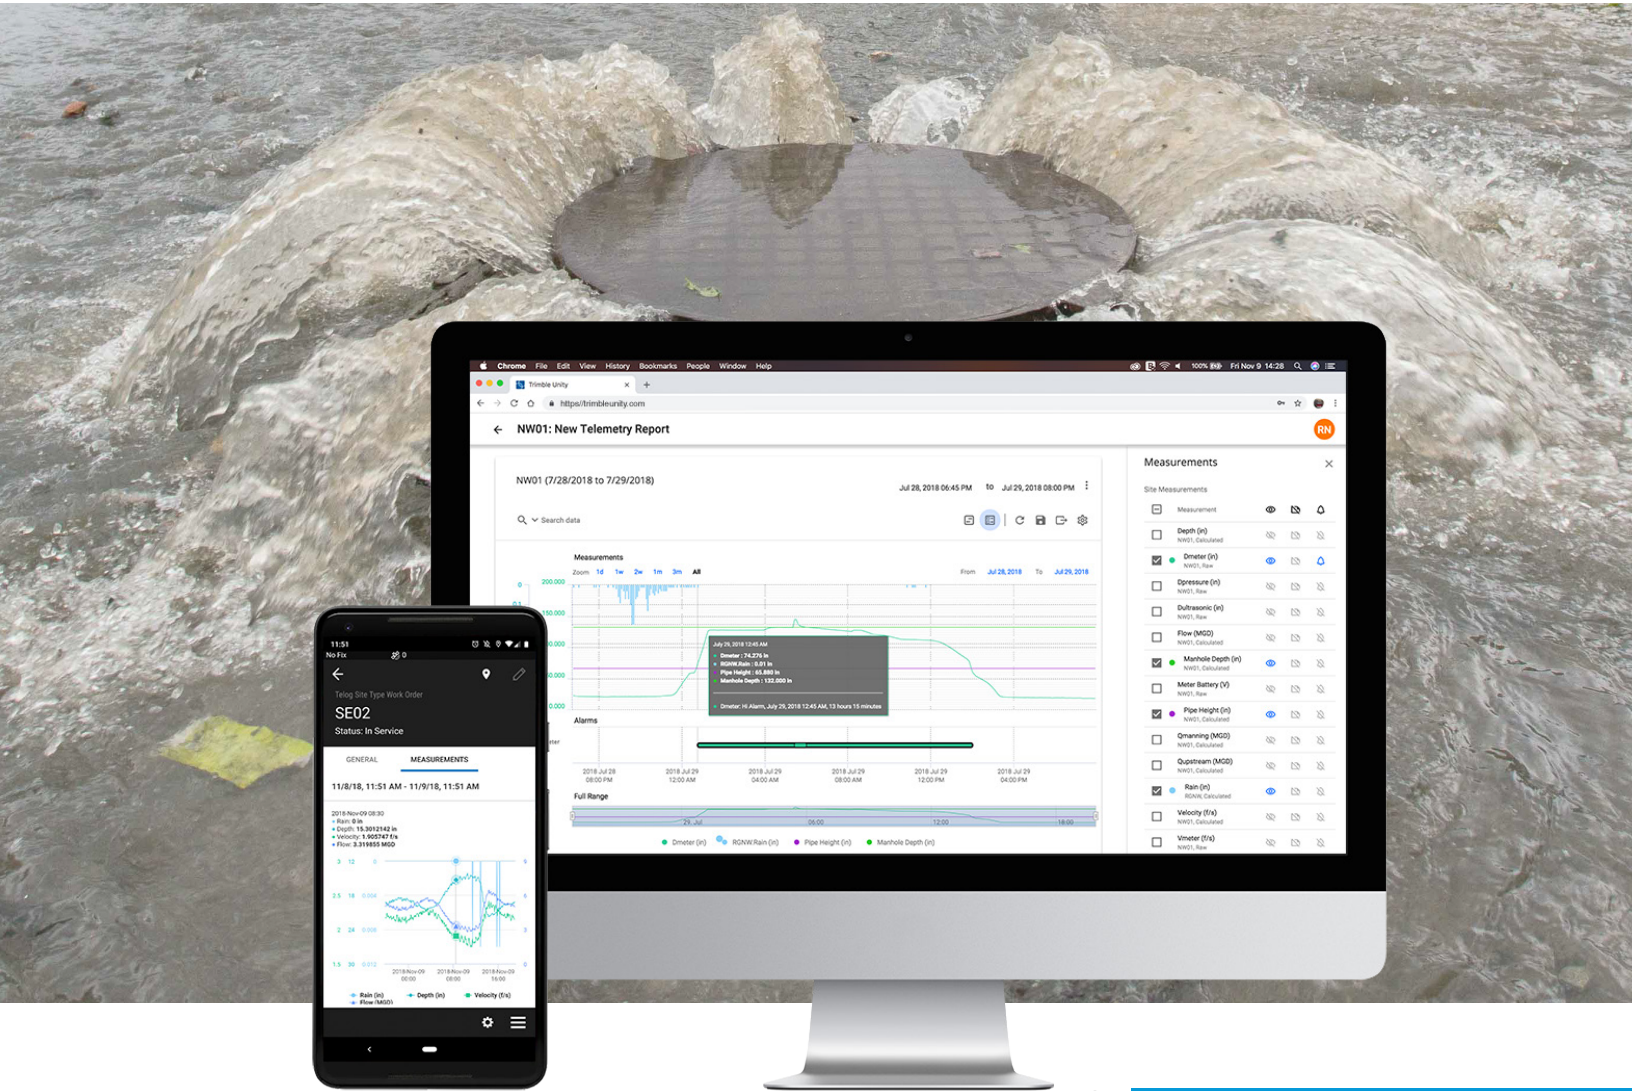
Chrome File Edit View History Bookmarks People Window Help

100% Fri Nov 9 14:28

Trimble Unity

https://trimbleunity.com

NW01: New Telemetry Report

RN

NW01 (7/28/2018 to 7/29/2018)

Jul 28, 2018 06:45 PM to Jul 29, 2018 08:00 PM

Search data

Measurements

Zoom 1d 1w 2w 1m 3m All

From Jul 28, 2018 To Jul 29, 2018

200.000

150.000

July 29, 2018 12:45 AM
Dmeter : 74.276 in
RGNW.Rain : 0.01 in
Pipe Height : 65.880 in
Manhole Depth : 132.000 in

Dmeter: Hi Alarm, July 29, 2018 12:45 AM, 13 hours 15 minutes

Alarms

2018 Jul 28 08:00 PM
2018 Jul 29 12:00 AM
2018 Jul 29 04:00 AM
2018 Jul 29 08:00 AM
2018 Jul 29 12:00 PM
2018 Jul 29 04:00 PM

Full Range

29. Jul 06:00 12:00 18:00

Dmeter (in) RGNW.Rain (in) Pipe Height (in) Manhole Depth (in)

Measurements

Site Measurements

Measurement

Depth (in)
NW01, Calculated

Dmeter (in)
NW01, Raw

Dpressure (in)
NW01, Raw

Dultrasonic (in)
NW01, Raw

Flow (MGD)
NW01, Calculated

Manhole Depth (in)
NW01, Calculated

Meter Battery (V)
NW01, Raw

Pipe Height (in)
NW01, Calculated

Qmanning (MGD)
NW01, Calculated

Qupstream (MGD)
NW01, Calculated

Rain (in)
RGNW, Calculated

Velocity (f/s)
NW01, Calculated

Vmeter (f/s)
NW01, Raw

11:51
No Fix

Telog Site Type Work Order

SE02

Status: In Service

GENERAL

MEASUREMENTS

11/8/18, 11:51 AM - 11/9/18, 11:51 AM

2018-Nov-09 08:30
Rain: 0 in
Depth: 15.3012142 in
Velocity: 1.905747 f/s
Flow: 3.319855 MGD

2018-Nov-09 00:00
2018-Nov-09 08:00
2018-Nov-09 16:00

Rain (in) Depth (in) Velocity (f/s) Flow (MGD)